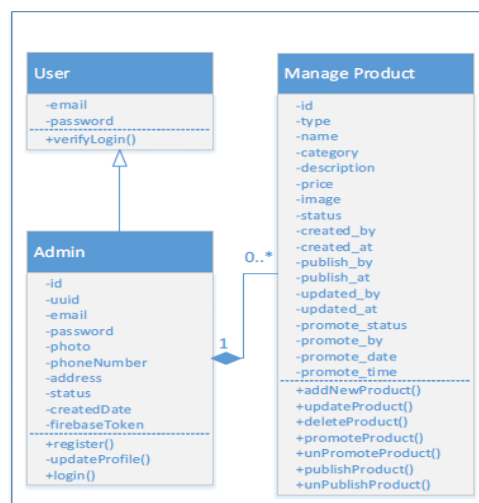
User

-email
-password

+verifyLogin()

Admin

-id
-uuid
-email
-password
-photo
-phoneNumber
-address
-status
-createdDate
-firebaseToken

+register()
-updateProfile()
+login()

1

0..*

Manage Product

-id
-type
-name
-category
-description
-price
-image
-status
-created_by
-created_at
-publish_by
-publish_at
-updated_by
-updated_at
-promote_status
-promote_by
-promote_date
-promote_time

+addNewProduct()
+updateProduct()
+deleteProduct()
+promoteProduct()
+unPromoteProduct()
+publishProduct()
+unPublishProduct()